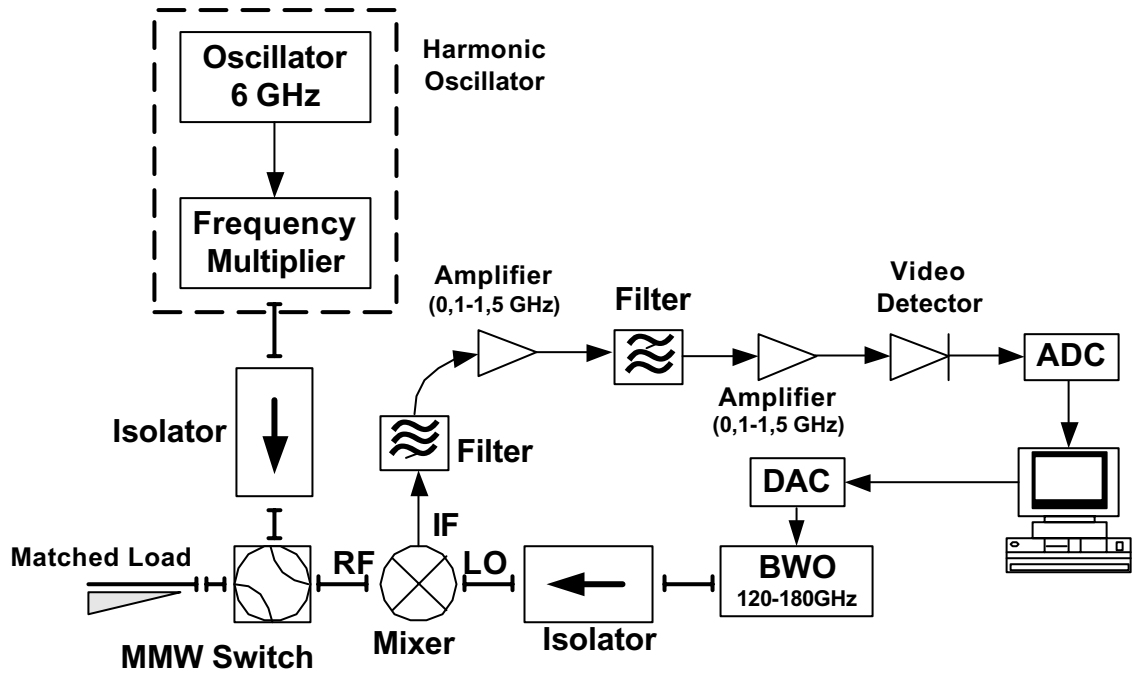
Oscillator 6 GHz

Harmonic Oscillator

Frequency Multiplier

Amplifier (0,1-1,5 GHz)

Filter

Video Detector

ADC

Isolator

Filter

Amplifier (0,1-1,5 GHz)

DAC

IF

Matched Load

RF

LO

BWO 120-180GHz

MMW Switch

Mixer

Isolator